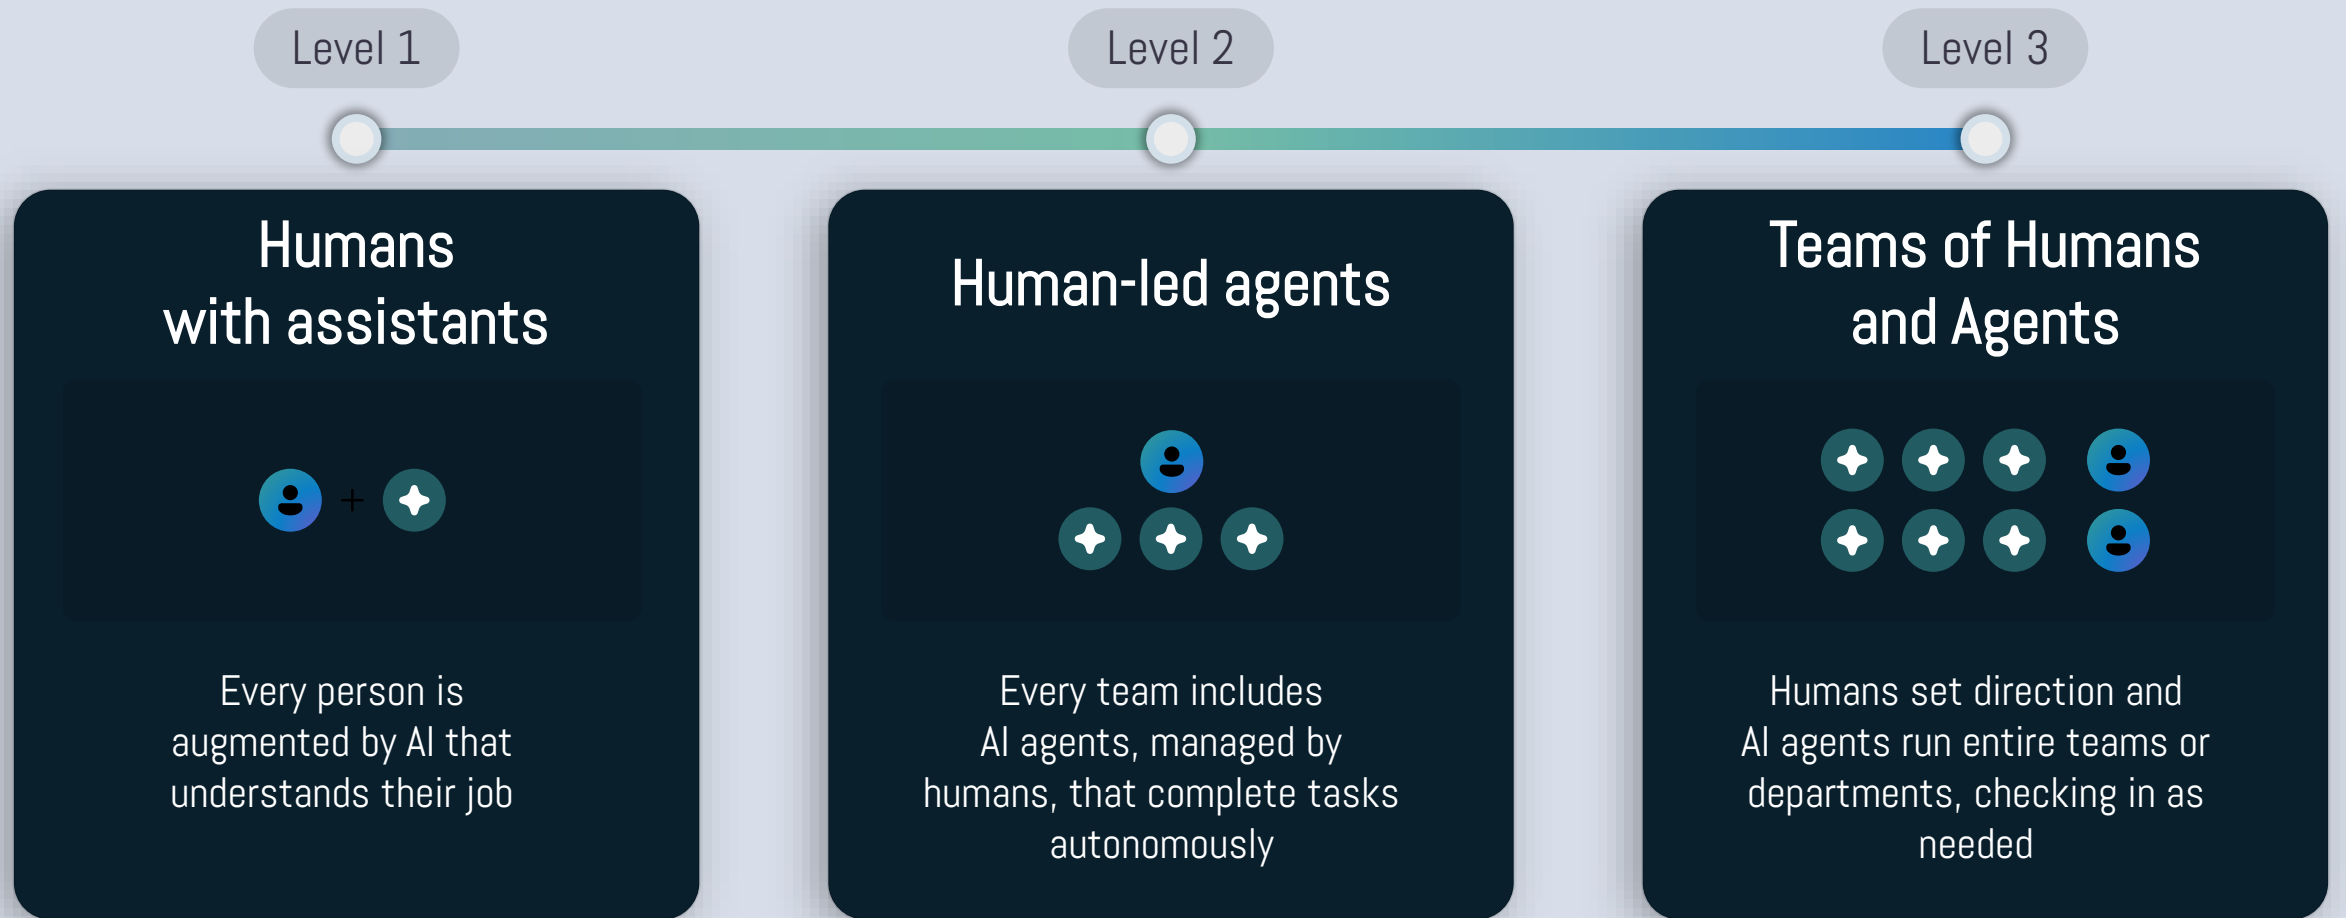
Level 1

Humans with assistants

+

Every person is augmented by AI that understands their job

Level 2

Human-led agents

Every team includes AI agents, managed by humans, that complete tasks autonomously

Level 3

Teams of Humans and Agents

Humans set direction and AI agents run entire teams or departments, checking in as needed